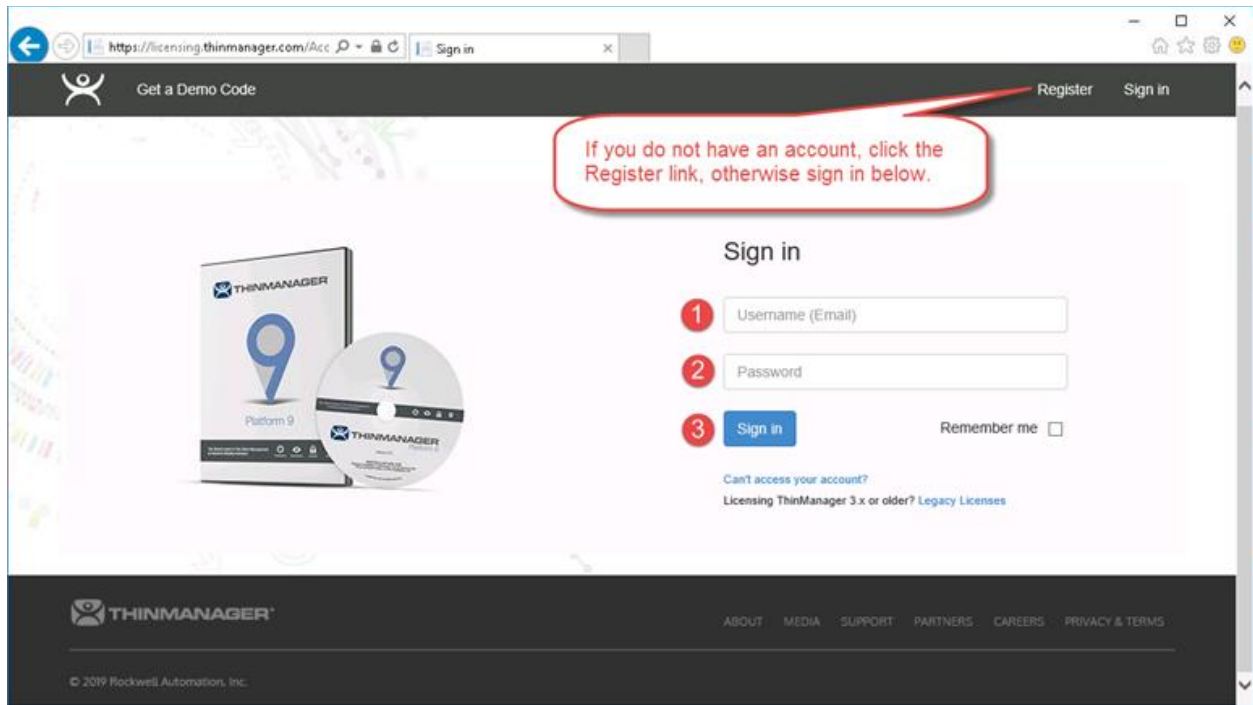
https://licensing.thinmanager.com/Acc
Sign in

Get a Demo Code
Register
Sign in

If you do not have an account, click the Register link, otherwise sign in below.

THINMANAGER
9
Platform 9
THINMANAGER
Platform 9

Sign in

1 Username (Email)
2 Password
3 Sign in
Remember me

Can't access your account?
Licensing ThinManager 3.x or older? Legacy Licenses

THINMANAGER
ABOUT MEDIA SUPPORT PARTNERS CAREERS PRIVACY & TERMS

© 2019 Rockwell Automation, Inc.